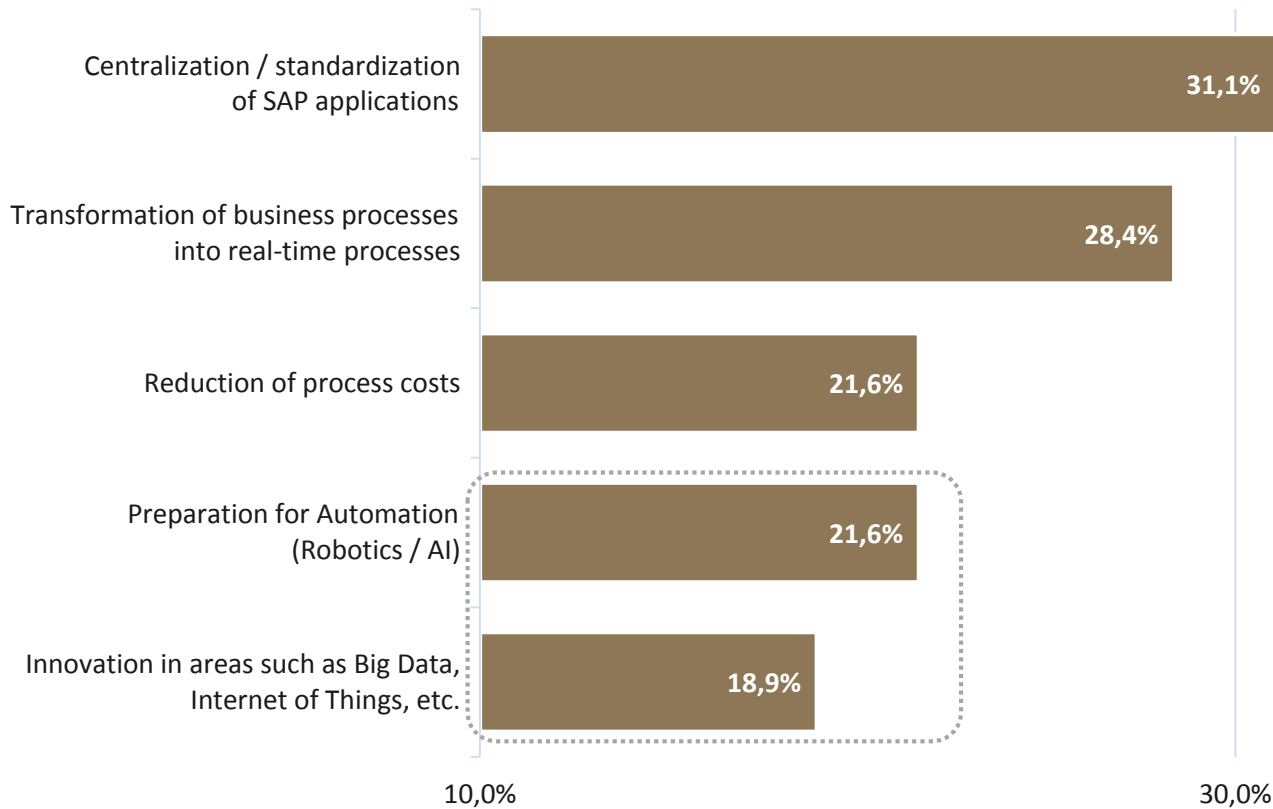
Centralization / standardization of SAP applications
31,1%

Transformation of business processes into real-time processes
28,4%

Reduction of process costs
21,6%

Preparation for Automation (Robotics / AI)
21,6%

Innovation in areas such as Big Data, Internet of Things, etc.
18,9%

10,0%
30,0%